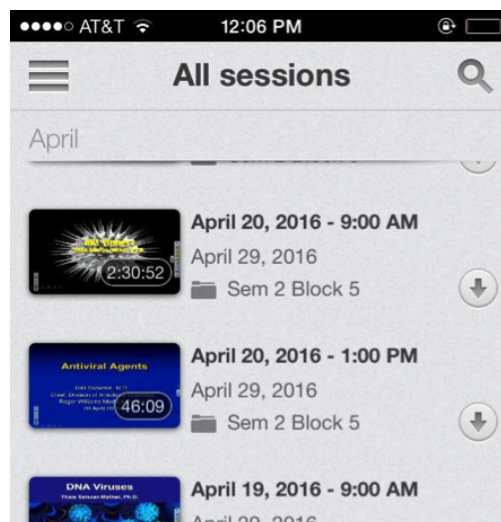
●●●●○ AT&T 12:06 PM

All sessions

April

Sem 2 Block 5

2:30:52
April 20, 2016 - 9:00 AM
April 29, 2016
Sem 2 Block 5

Antiviral Agents
46:09
April 20, 2016 - 1:00 PM
April 29, 2016
Sem 2 Block 5

DNA Viruses
April 19, 2016 - 9:00 AM
April 29, 2016